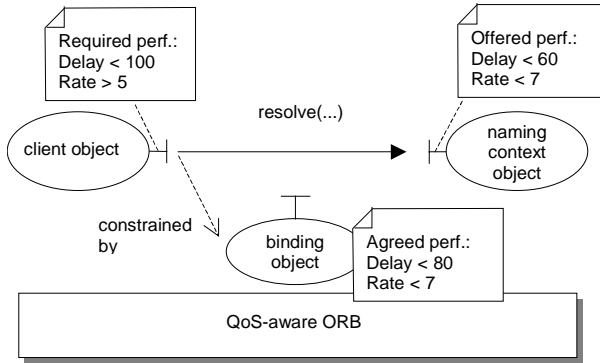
Required perf.:
Delay < 100
Rate > 5

Offered perf.:
Delay < 60
Rate < 7

resolve(...)

client object

naming context object

constrained by

binding object

Agreed perf.:
Delay < 80
Rate < 7

QoS-aware ORB